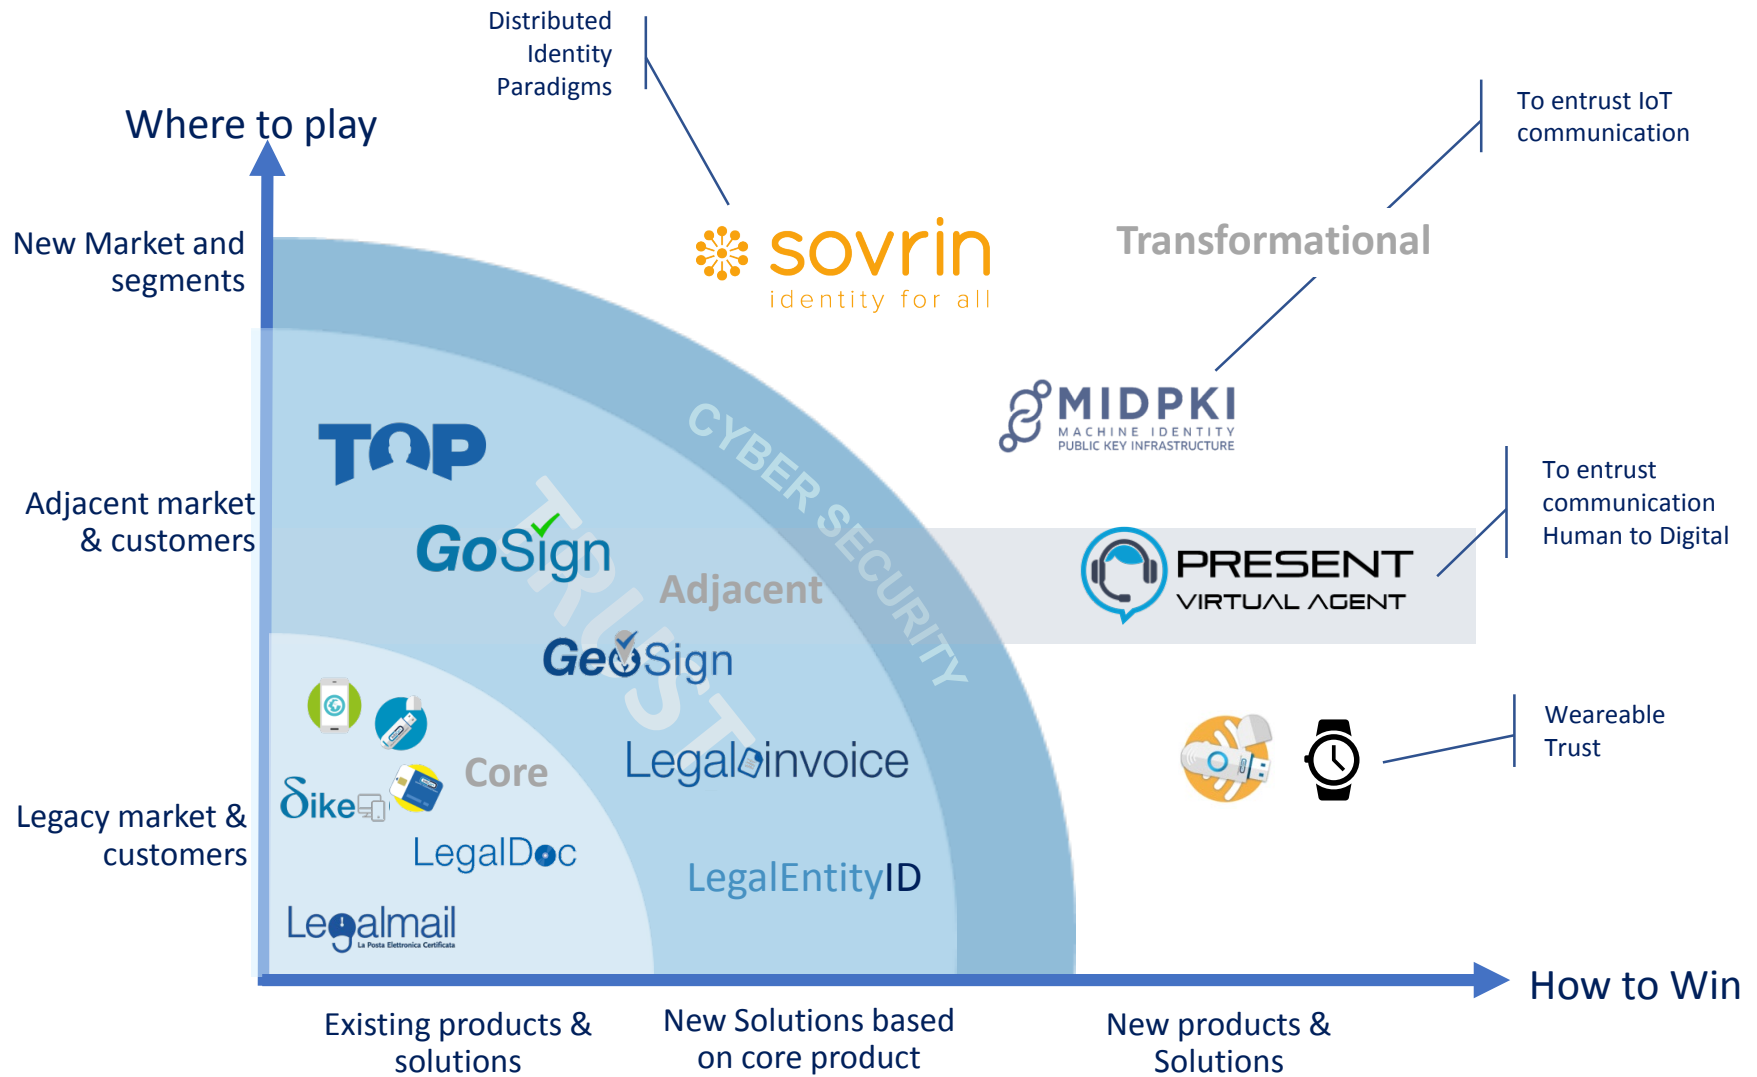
Distributed Identity Paradigms

To entrust IoT communication

Where to play

New Market and segments

sovrin
identity for all

Transformational

MIDPKI
MACHINE IDENTITY
PUBLIC KEY INFRASTRUCTURE

TOP

CYBER SECURITY

TRUST

Adjacent market & customers

GoSign

Adjacent

To entrust communication Human to Digital

PRESENT
VIRTUAL AGENT

GeoSign

Core

Legalinvoice

Weareable Trust

Legacy market & customers

Dike

LegalDoc

LegalEntityID

Legalmail
La Posta Elettronica Certificata

How to Win

Existing products & solutions

New Solutions based on core product

New products & Solutions